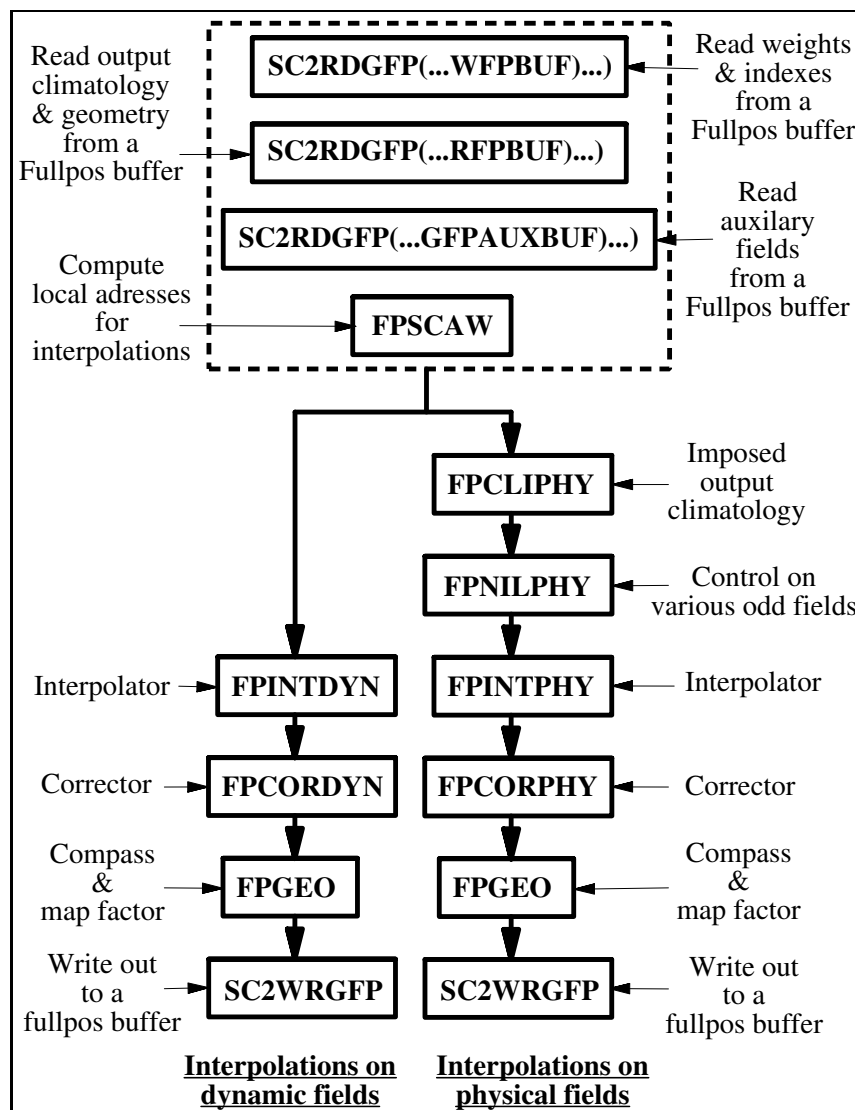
Read output climatology & geometry from a Fullpos buffer

SC2RDGFP(...WFPBUF)...)

Read weights & indexes from a Fullpos buffer

SC2RDGFP(...RFPBUF)...)

SC2RDGFP(...GFPAUXBUF)...)

Read auxilary fields from a Fullpos buffer

Compute local adresses for interpolations

FPSCAW

FPCLIPHY

Imposed output climatology

FPNILPHY

Control on various odd fields

Interpolator

FPINTDYN

FPINTPHY

Interpolator

Corrector

FPCORDYN

FPCORPHY

Corrector

Compass & map factor

FPGEO

FPGEO

Compass & map factor

Write out to a fullpos buffer

SC2WRGFP

SC2WRGFP

Write out to a fullpos buffer

Interpolations on dynamic fields

Interpolations on physical fields